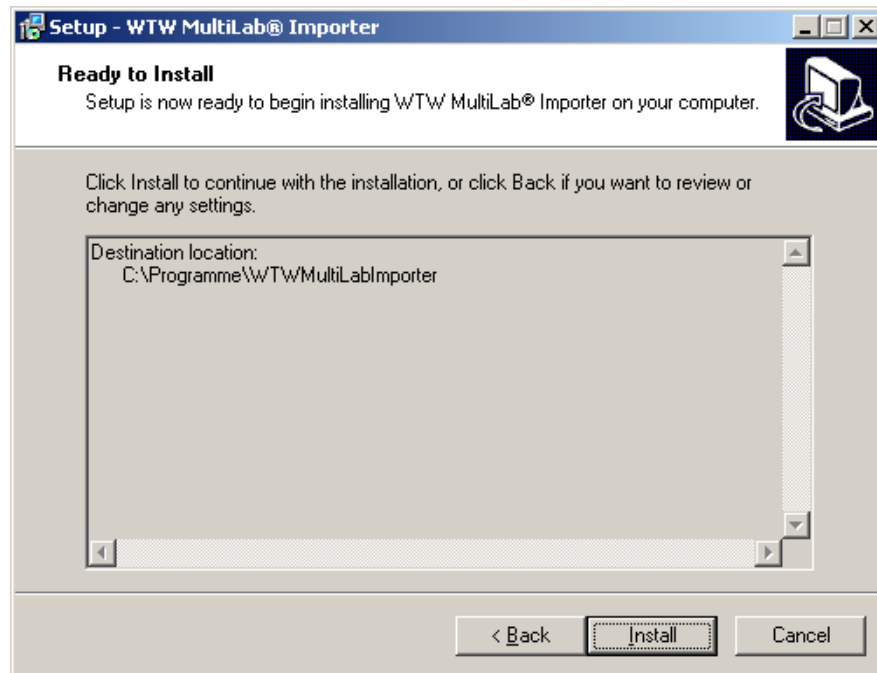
Setup - WTW MultiLab® Importer

Ready to Install
Setup is now ready to begin installing WTW MultiLab® Importer on your computer.

Click Install to continue with the installation, or click Back if you want to review or change any settings.

Destination location:
C:\Programme\WTWMultiLabImporter

< Back
Install
Cancel